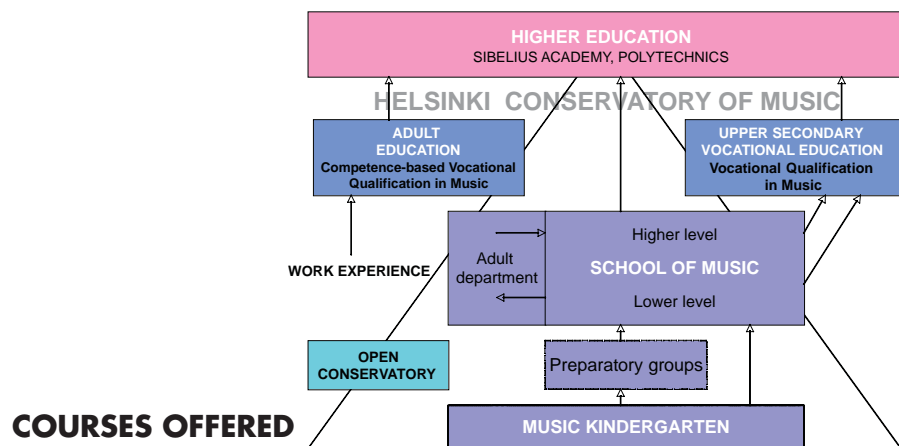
HIGHER EDUCATION
SIBELIUS ACADEMY, POLYTECHNICS

HELSINKI CONSERVATORY OF MUSIC

ADULT EDUCATION
Competence-based Vocational Qualification in Music

UPPER SECONDARY VOCATIONAL EDUCATION
Vocational Qualification in Music

WORK EXPERIENCE

Adult department

Higher level
SCHOOL OF MUSIC
Lower level

OPEN CONSERVATORY

Preparatory groups

COURSES OFFERED

MUSIC KINDERGARTEN